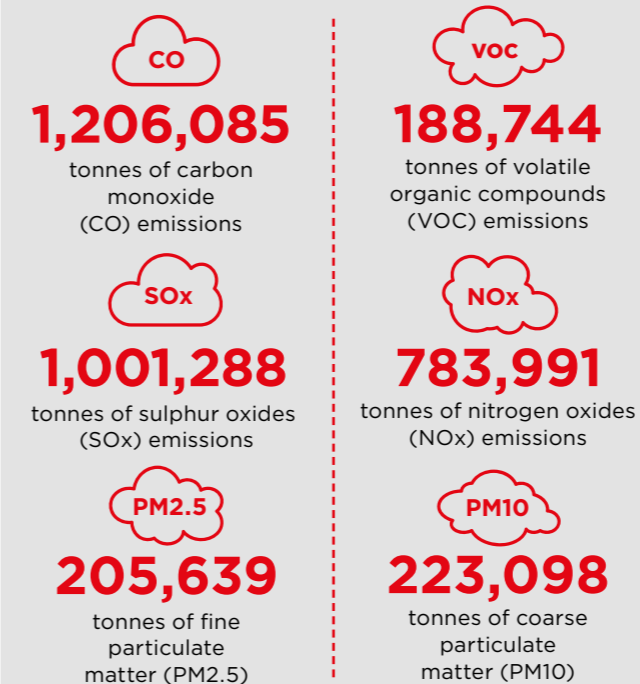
CO

1,206,085

tonnes of carbon monoxide (CO) emissions

SOx

1,001,288

tonnes of sulphur oxides (SOx) emissions

PM2.5

205,639

tonnes of fine particulate matter (PM2.5)

VOC

188,744

tonnes of volatile organic compounds (VOC) emissions

NOx

783,991

tonnes of nitrogen oxides (NOx) emissions

PM10

223,098

tonnes of coarse particulate matter (PM10)